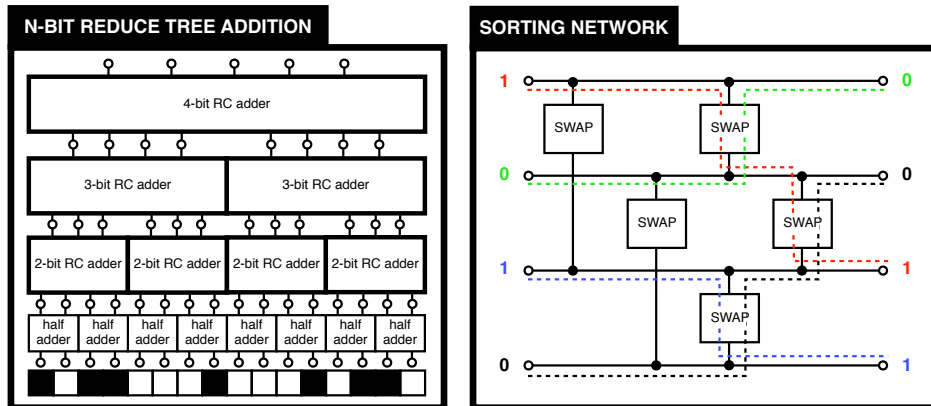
N-BIT REDUCE TREE ADDITION

4-bit RC adder

3-bit RC adder

3-bit RC adder

2-bit RC adder

2-bit RC adder

2-bit RC adder

2-bit RC adder

half adder

half adder

half adder

half adder

half adder

half adder

half adder

half adder

SORTING NETWORK

1

0

1

0

SWAP

SWAP

SWAP

SWAP

SWAP

0

0

1

1